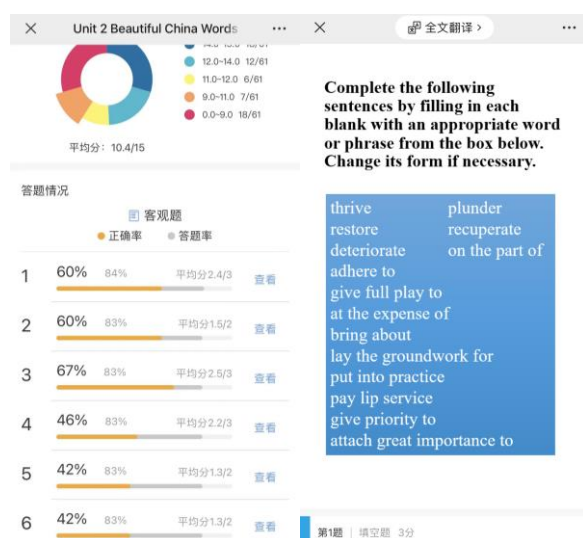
× Unit 2 Beautiful China Words ···

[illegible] 18/61
12.0~14.0 12/61
11.0~12.0 6/61
9.0~11.0 7/61
0.0~9.0 18/61

平均分: 10.4/15

答题情况

客观题
正确率 答题率

| | | | | |
|---|---|---|---|---|
| 1 | 60% | 84% | 平均分2.4/3 | 查看 |
| 2 | 60% | 83% | 平均分1.5/2 | 查看 |
| 3 | 67% | 83% | 平均分2.5/3 | 查看 |
| 4 | 46% | 83% | 平均分2.2/3 | 查看 |
| 5 | 42% | 83% | 平均分1.3/2 | 查看 |
| 6 | 42% | 83% | 平均分1.3/2 | 查看 |

× 全文翻译 › ···

Complete the following sentences by filling in each blank with an appropriate word or phrase from the box below. Change its form if necessary.

thrive
restore
deteriorate
adhere to
give full play to
at the expense of
bring about
lay the groundwork for
put into practice
pay lip service
give priority to
attach great importance to

plunder
recuperate
on the part of

第1题 | 填空题 3分